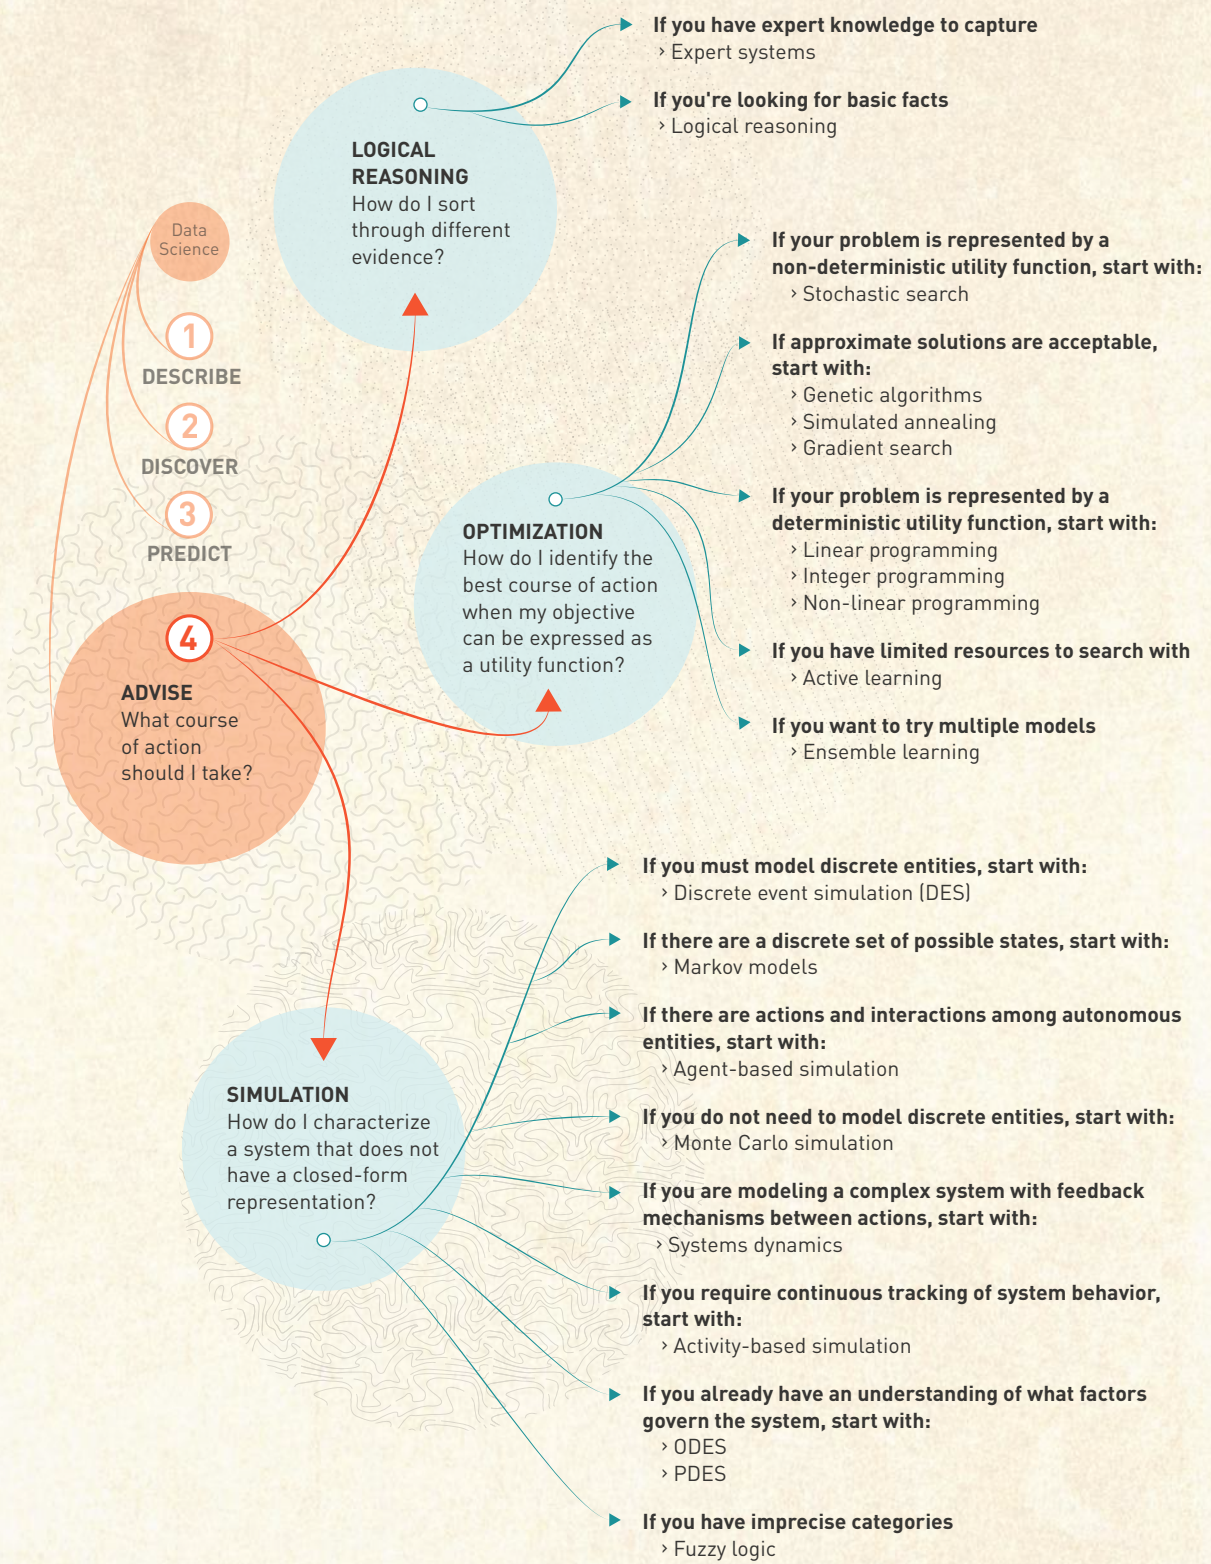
Data Science

1
DESCRIBE

2
DISCOVER

3
PREDICT

4
ADVISE
What course of action should I take?

LOGICAL REASONING
How do I sort through different evidence?

If you have expert knowledge to capture
› Expert systems

If you're looking for basic facts
› Logical reasoning

OPTIMIZATION
How do I identify the best course of action when my objective can be expressed as a utility function?

If your problem is represented by a non-deterministic utility function, start with:
› Stochastic search

If approximate solutions are acceptable, start with:
› Genetic algorithms
› Simulated annealing
› Gradient search

If your problem is represented by a deterministic utility function, start with:
› Linear programming
› Integer programming
› Non-linear programming

If you have limited resources to search with
› Active learning

If you want to try multiple models
› Ensemble learning

SIMULATION
How do I characterize a system that does not have a closed-form representation?

If you must model discrete entities, start with:
› Discrete event simulation (DES)

If there are a discrete set of possible states, start with:
› Markov models

If there are actions and interactions among autonomous entities, start with:
› Agent-based simulation

If you do not need to model discrete entities, start with:
› Monte Carlo simulation

If you are modeling a complex system with feedback mechanisms between actions, start with:
› Systems dynamics

If you require continuous tracking of system behavior, start with:
› Activity-based simulation

If you already have an understanding of what factors govern the system, start with:
› ODES
› PDES

If you have imprecise categories
› Fuzzy logic